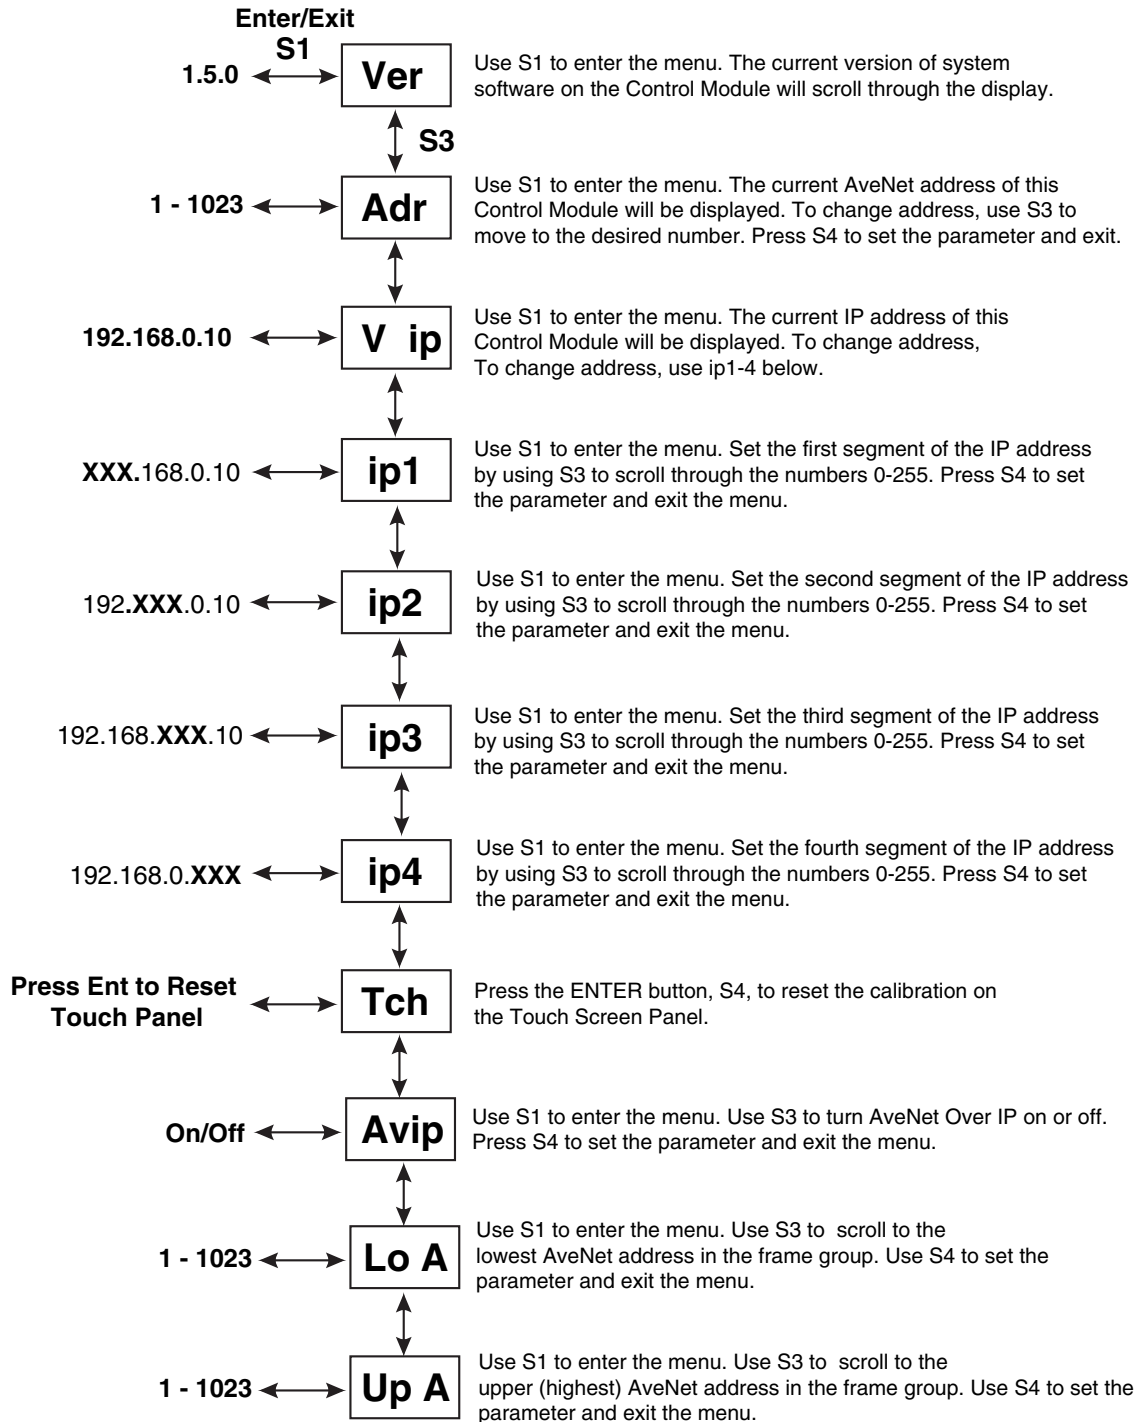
Enter/Exit
S1

1.5.0 Ver
Use S1 to enter the menu. The current version of system software on the Control Module will scroll through the display.

S3

1 - 1023 Adr
Use S1 to enter the menu. The current AveNet address of this Control Module will be displayed. To change address, use S3 to move to the desired number. Press S4 to set the parameter and exit.

192.168.0.10 V ip
Use S1 to enter the menu. The current IP address of this Control Module will be displayed. To change address, To change address, use ip1-4 below.

XXX.168.0.10 ip1
Use S1 to enter the menu. Set the first segment of the IP address by using S3 to scroll through the numbers 0-255. Press S4 to set the parameter and exit the menu.

192.XXX.0.10 ip2
Use S1 to enter the menu. Set the second segment of the IP address by using S3 to scroll through the numbers 0-255. Press S4 to set the parameter and exit the menu.

192.168.XXX.10 ip3
Use S1 to enter the menu. Set the third segment of the IP address by using S3 to scroll through the numbers 0-255. Press S4 to set the parameter and exit the menu.

192.168.0.XXX ip4
Use S1 to enter the menu. Set the fourth segment of the IP address by using S3 to scroll through the numbers 0-255. Press S4 to set the parameter and exit the menu.

Press Ent to Reset Touch Panel Tch
Press the ENTER button, S4, to reset the calibration on the Touch Screen Panel.

On/Off Avip
Use S1 to enter the menu. Use S3 to turn AveNet Over IP on or off. Press S4 to set the parameter and exit the menu.

1 - 1023 Lo A
Use S1 to enter the menu. Use S3 to scroll to the lowest AveNet address in the frame group. Use S4 to set the parameter and exit the menu.

1 - 1023 Up A
Use S1 to enter the menu. Use S3 to scroll to the upper (highest) AveNet address in the frame group. Use S4 to set the parameter and exit the menu.